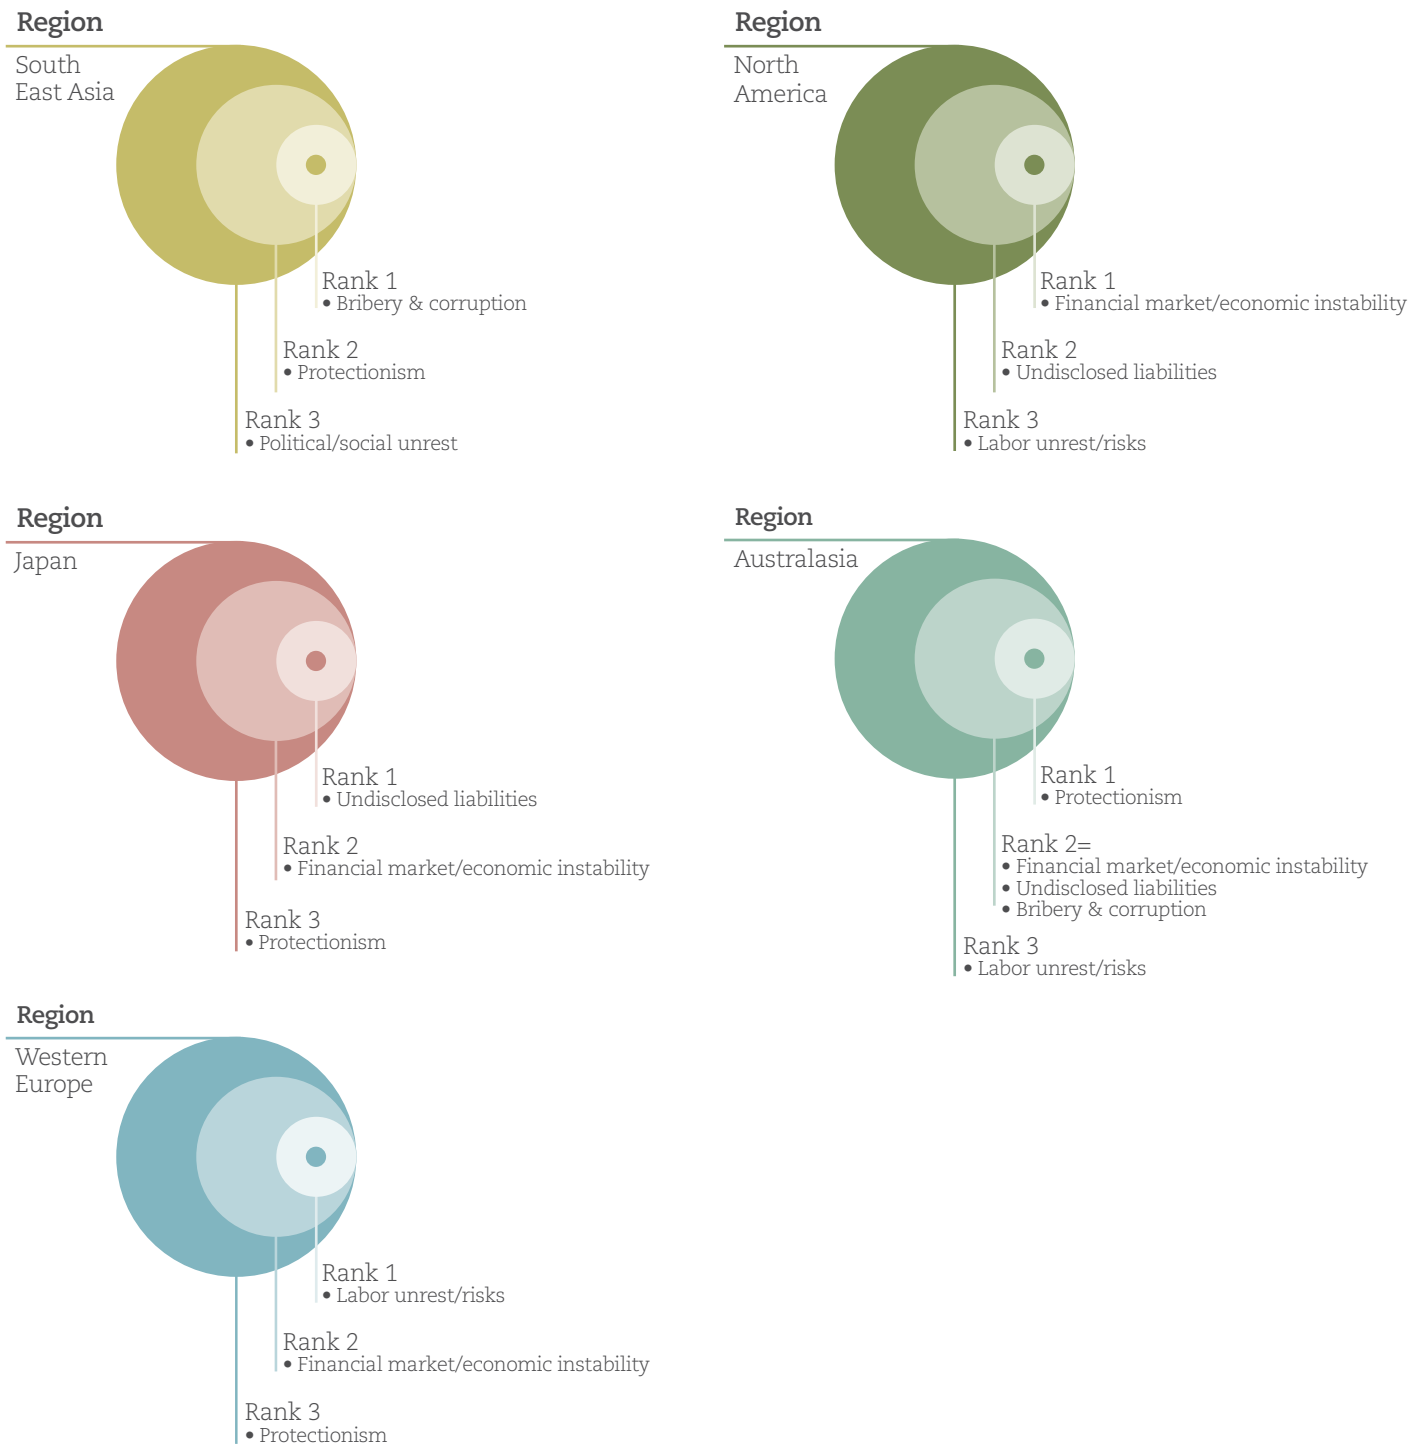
Region
South East Asia

Rank 1
• Bribery & corruption

Rank 2
• Protectionism

Rank 3
• Political/social unrest

Region
North America

Rank 1
• Financial market/economic instability

Rank 2
• Undisclosed liabilities

Rank 3
• Labor unrest/risks

Region
Japan

Rank 1
• Undisclosed liabilities

Rank 2
• Financial market/economic instability

Rank 3
• Protectionism

Region
Australasia

Rank 1
• Protectionism

Rank 2=
• Financial market/economic instability
• Undisclosed liabilities
• Bribery & corruption

Rank 3
• Labor unrest/risks

Region
Western Europe

Rank 1
• Labor unrest/risks

Rank 2
• Financial market/economic instability

Rank 3
• Protectionism